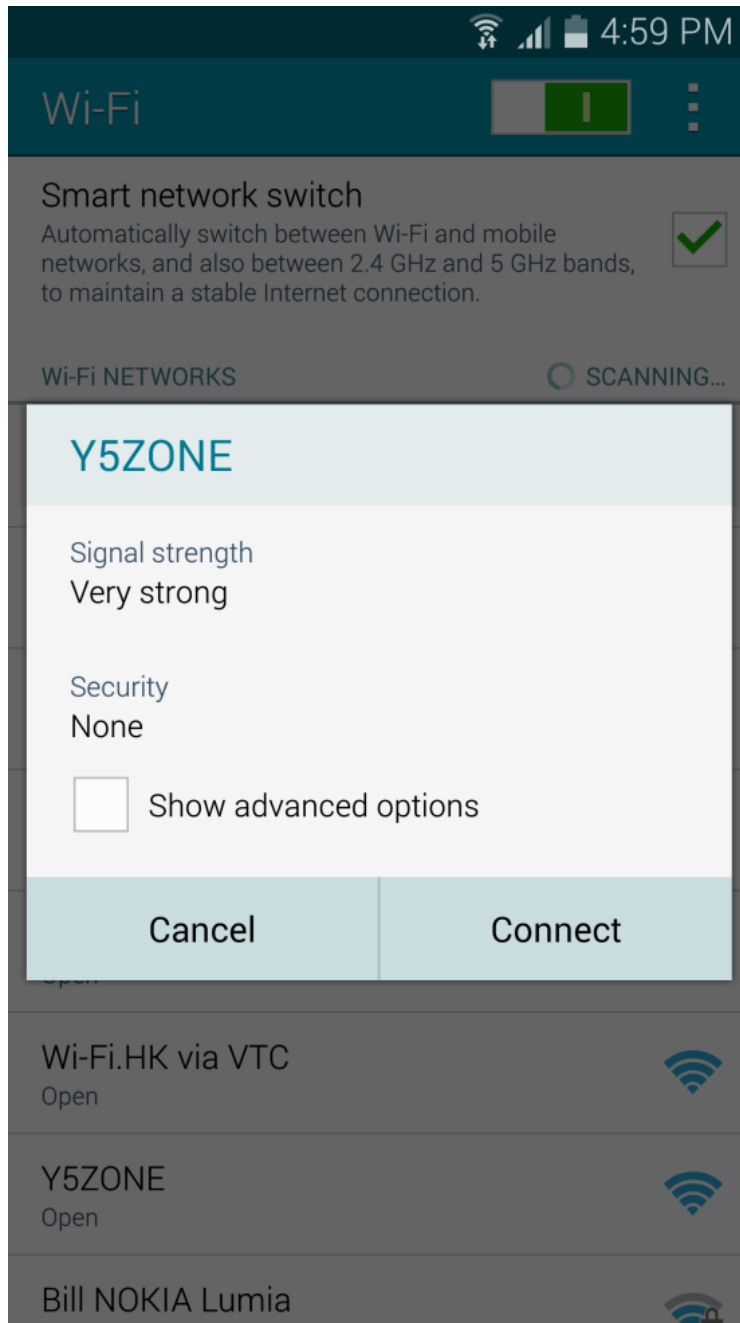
4:59 PM

Wi-Fi

Smart network switch
Automatically switch between Wi-Fi and mobile networks, and also between 2.4 GHz and 5 GHz bands, to maintain a stable Internet connection.

WI-FI NETWORKS
SCANNING...

Y5ZONE

Signal strength
Very strong

Security
None

Show advanced options

Cancel
Connect

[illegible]

Wi-Fi.HK via VTC
Open

Y5ZONE
Open

Bill NOKIA Lumia